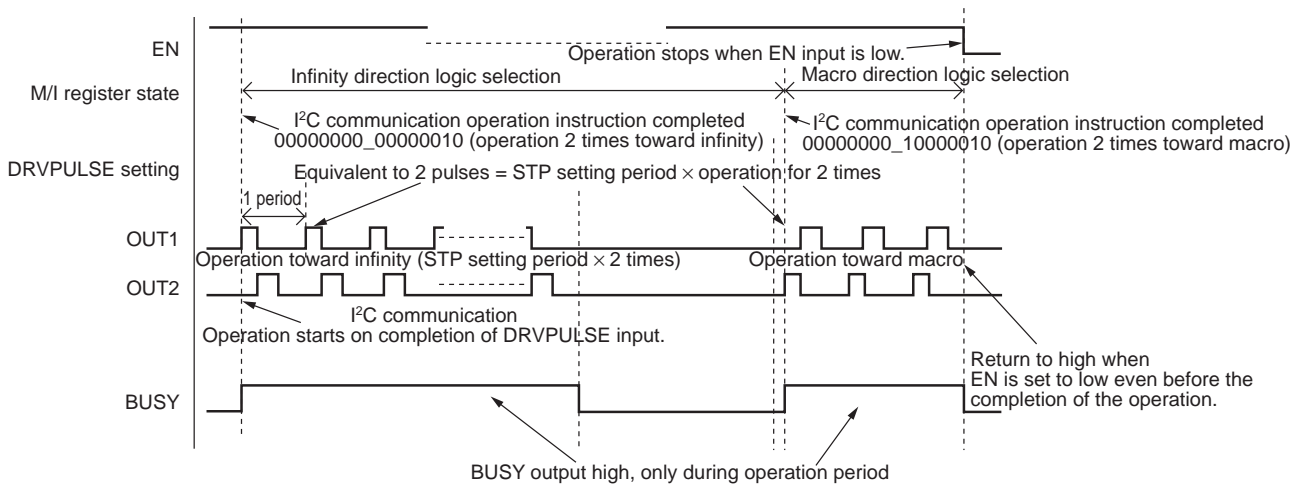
EN

Operation stops when EN input is low.

M/I register state

Infinity direction logic selection

Macro direction logic selection

I$^2$C communication operation instruction completed 00000000_00000010 (operation 2 times toward infinity)

I$^2$C communication operation instruction completed 00000000_10000010 (operation 2 times toward macro)

DRVPULSE setting

Equivalent to 2 pulses = STP setting period $\times$ operation for 2 times

1 period

OUT1

Operation toward infinity (STP setting period $\times$ 2 times)

Operation toward macro

OUT2

I$^2$C communication

Operation starts on completion of DRVPULSE input.

Return to high when EN is set to low even before the completion of the operation.

BUSY

BUSY output high, only during operation period